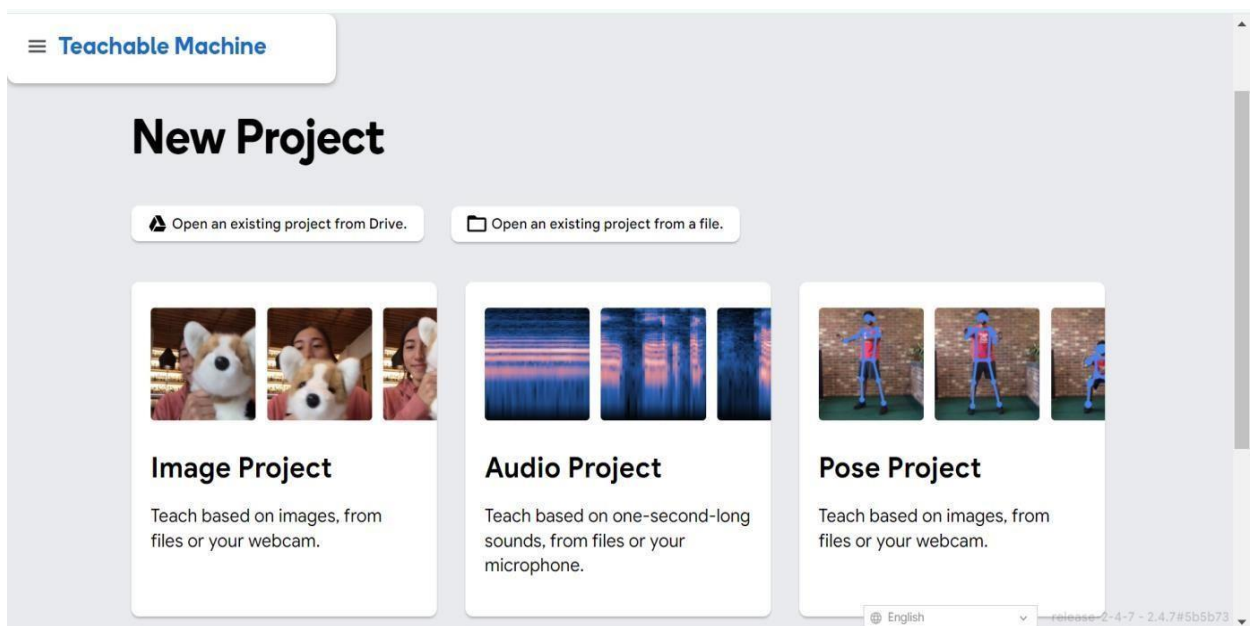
Teachable Machine

New Project

Open an existing project from Drive.

Open an existing project from a file.

Image Project

Teach based on images, from files or your webcam.

Audio Project

Teach based on one-second-long sounds, from files or your microphone.

Pose Project

Teach based on images, from files or your webcam.

English

release-2-4-7 - 2.4.7#5b5b73